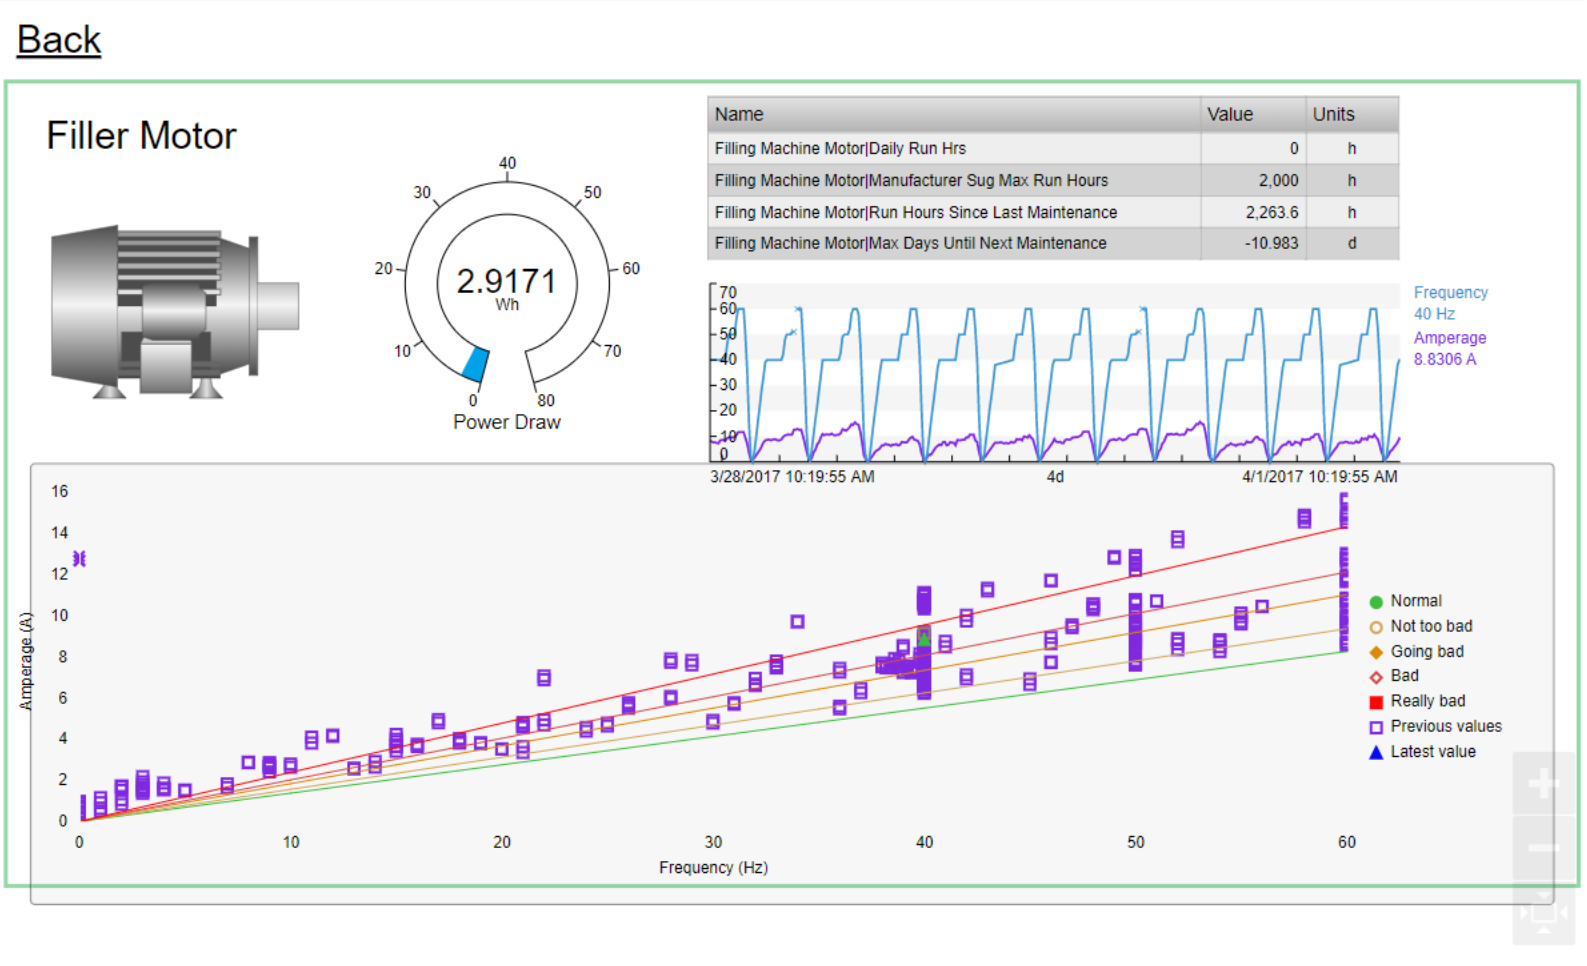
Back

Filler Motor

40
30
50
20
60
10
70
0
80
2.9171
Wh
Power Draw

| Name | Value | Units |
|---|---|---|
| Filling Machine Motor\|Daily Run Hrs | 0 | h |
| Filling Machine Motor\|Manufacturer Sug Max Run Hours | 2,000 | h |
| Filling Machine Motor\|Run Hours Since Last Maintenance | 2,263.6 | h |
| Filling Machine Motor\|Max Days Until Next Maintenance | -10.983 | d |

70
60
50
40
30
20
10
0
Frequency
40 Hz
Amperage
8.8306 A
3/28/2017 10:19:55 AM
4d
4/1/2017 10:19:55 AM

16
14
12
10
8
6
4
2
0
Amperage (A)
0
10
20
30
40
50
60
Frequency (Hz)

Normal
Not too bad
Going bad
Bad
Really bad
Previous values
Latest value